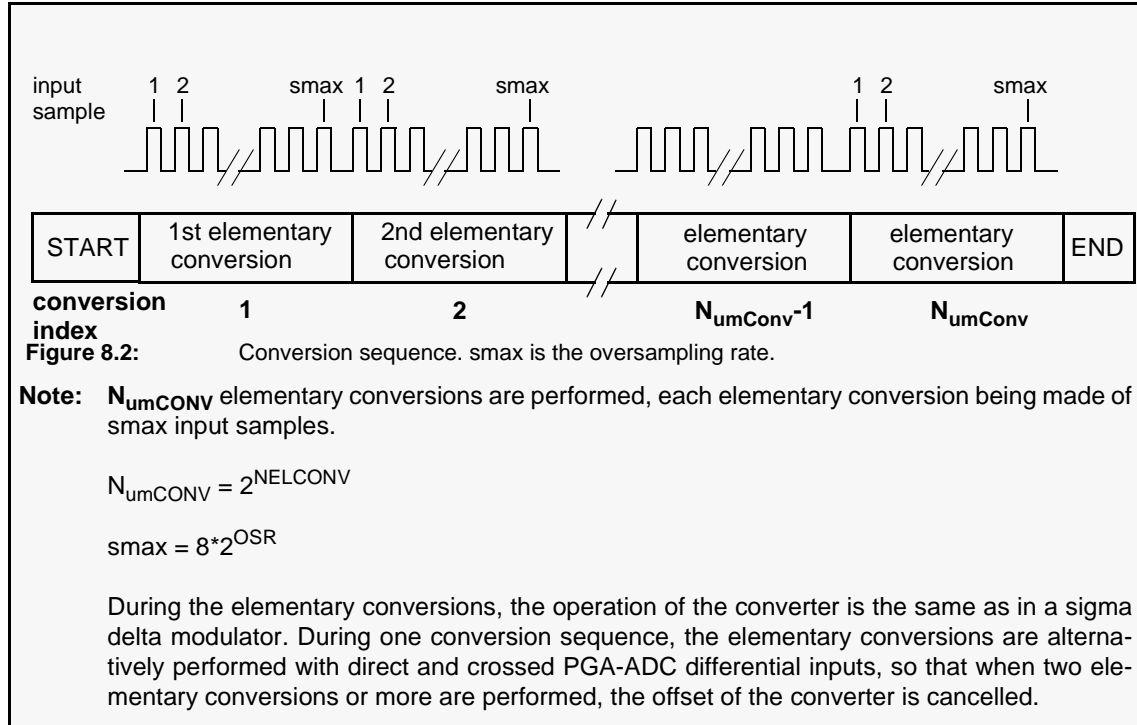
input sample

1 2 smax 1 2 smax 1 2 smax

| START | 1st elementary conversion | 2nd elementary conversion | | elementary conversion | elementary conversion | END |
|---|---|---|---|---|---|---|

**conversion index** **1** **2** **$N_{umConv}$-1** **$N_{umConv}$**

**Figure 8.2:** Conversion sequence. smax is the oversampling rate.

**Note:** **$N_{umCONV}$** elementary conversions are performed, each elementary conversion being made of smax input samples.

$N_{umCONV} = 2^{NELCONV}$

$smax = 8*2^{OSR}$

During the elementary conversions, the operation of the converter is the same as in a sigma delta modulator. During one conversion sequence, the elementary conversions are alternatively performed with direct and crossed PGA-ADC differential inputs, so that when two elementary conversions or more are performed, the offset of the converter is cancelled.